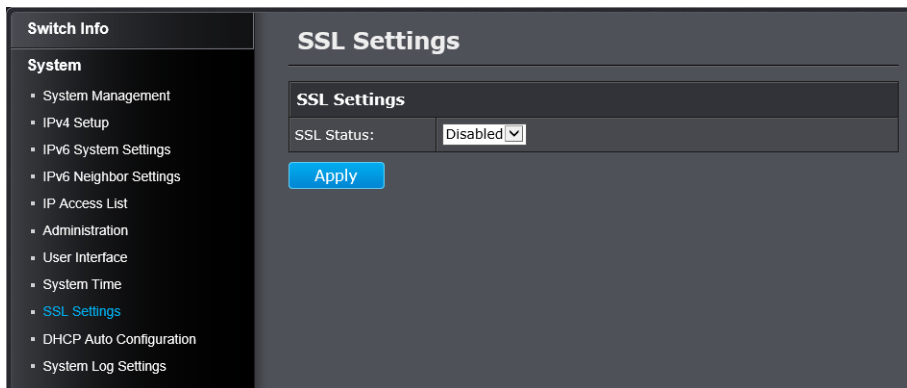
Switch Info

System

- System Management
- IPv4 Setup
- IPv6 System Settings
- IPv6 Neighbor Settings
- IP Access List
- Administration
- User Interface
- System Time
- SSL Settings
- DHCP Auto Configuration
- System Log Settings

SSL Settings

SSL Settings

| SSL Status: | Disabled |
|---|---|

Apply